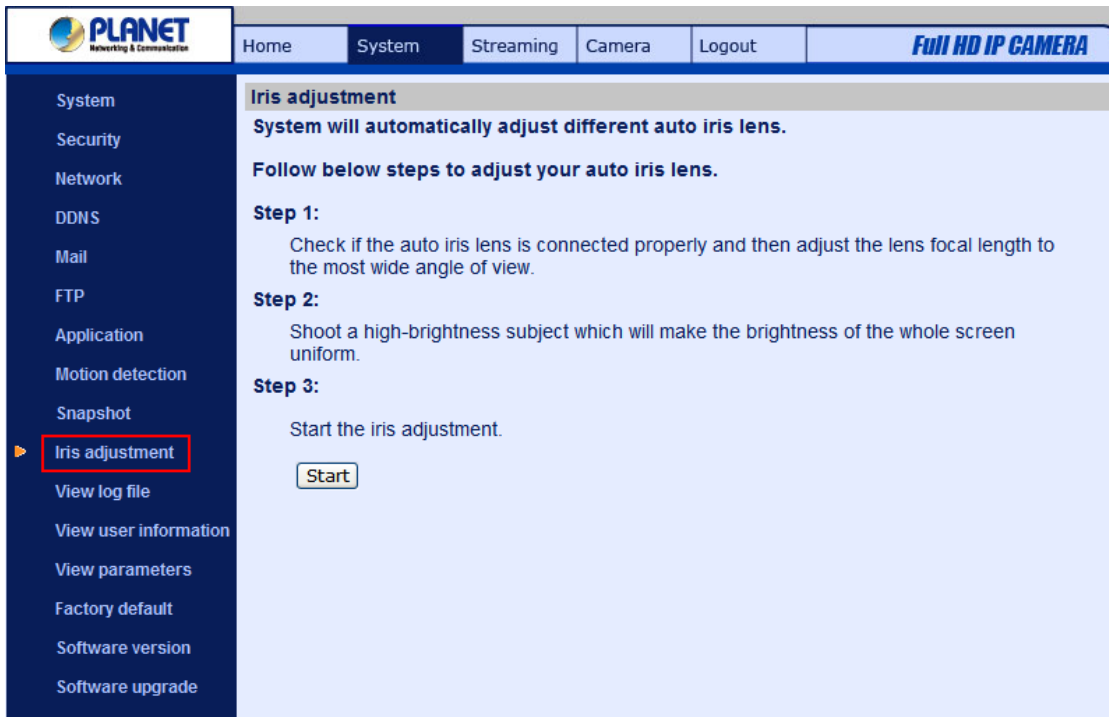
PLANET
Networking & Communication

Home | System | Streaming | Camera | Logout

Full HD IP CAMERA

System
Security
Network
DDNS
Mail
FTP
Application
Motion detection
Snapshot
Iris adjustment
View log file
View user information
View parameters
Factory default
Software version
Software upgrade

Iris adjustment

System will automatically adjust different auto iris lens.

Follow below steps to adjust your auto iris lens.

Step 1:

Check if the auto iris lens is connected properly and then adjust the lens focal length to the most wide angle of view.

Step 2:

Shoot a high-brightness subject which will make the brightness of the whole screen uniform.

Step 3:

Start the iris adjustment.

Start